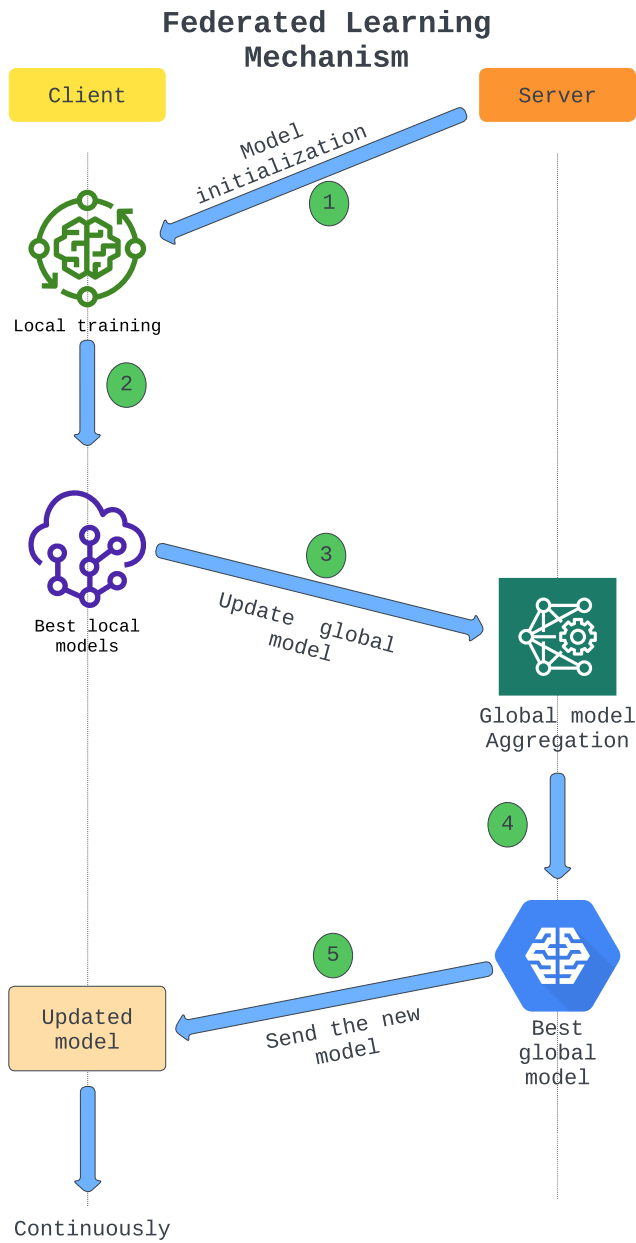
Federated Learning Mechanism

Client

Server

Model initialization

1

Local training

2

Best local models

3

Update global model

Global model Aggregation

4

5

Updated model

Send the new model

Best global model

Continuously